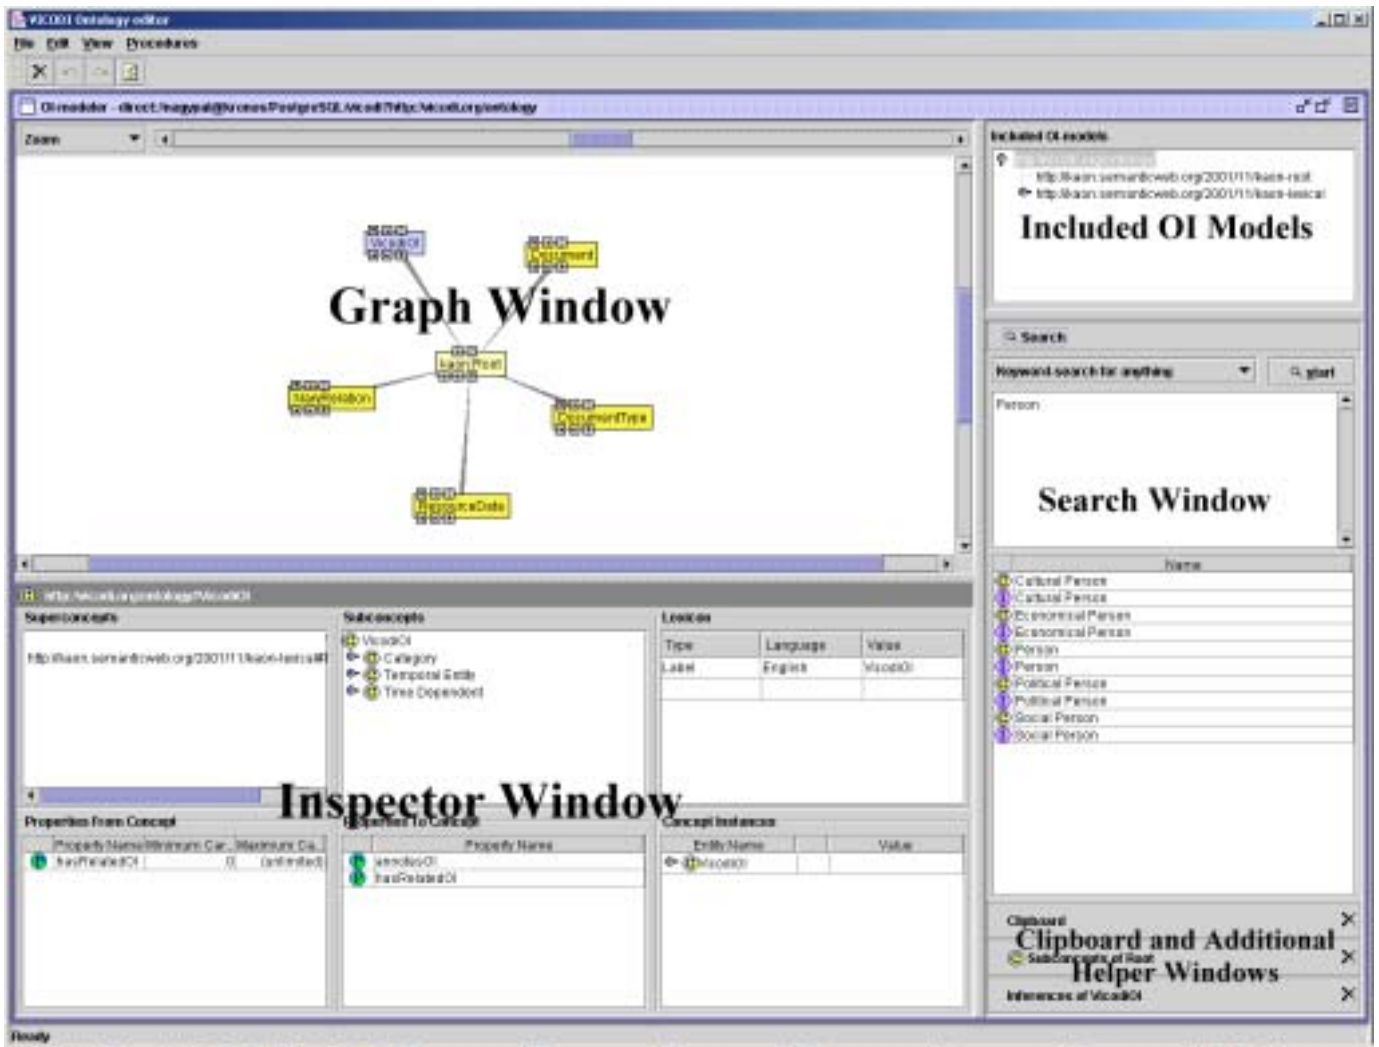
VICODI Ontology editor

File Edit View Procedures

OI-modeler - direct:/nagypal@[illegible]/PostgreSQL/vicodi?http://vicodi.org/ontology

Zoom

VicodiOI
Document
Graph Window
KaonRoot
HasRelation
DocumentType
HistoricalData

Included OI models
http://kaon.semanticweb.org/2001/11/kaon-root
http://kaon.semanticweb.org/2001/11/kaon-lexical
Included OI Models

Search
Keyword search for anything
start
Person
Search Window

Name
Cultural Person
Cultural Person
Economical Person
Economical Person
Person
Person
Political Person
Political Person
Social Person
Social Person

http://vicodi.org/ontology#VicodiOI

Superconcepts
http://kaon.semanticweb.org/2001/11/kaon-lexical#

Subconcepts
VicodiOI
Category
Temporal Entity
Time Dependent

Lexicon
| Type | Language | Value |
|---|---|---|
| Label | English | VicodiOI |

Inspector Window

Properties From Concept
| Property Name | Minimum Car... | Maximum Ca... |
|---|---|---|
| hasRelatedOI | 0 | (unlimited) |

Properties To Concept
| Property Name |
|---|
| annotesOI |
| hasRelatedOI |

Concept Instances
| Entity Name | Value |
|---|---|
| VicodiOI | |

Clipboard
Clipboard and Additional
Subconcepts of Root
Helper Windows
Inferences of VicodiOI

Ready